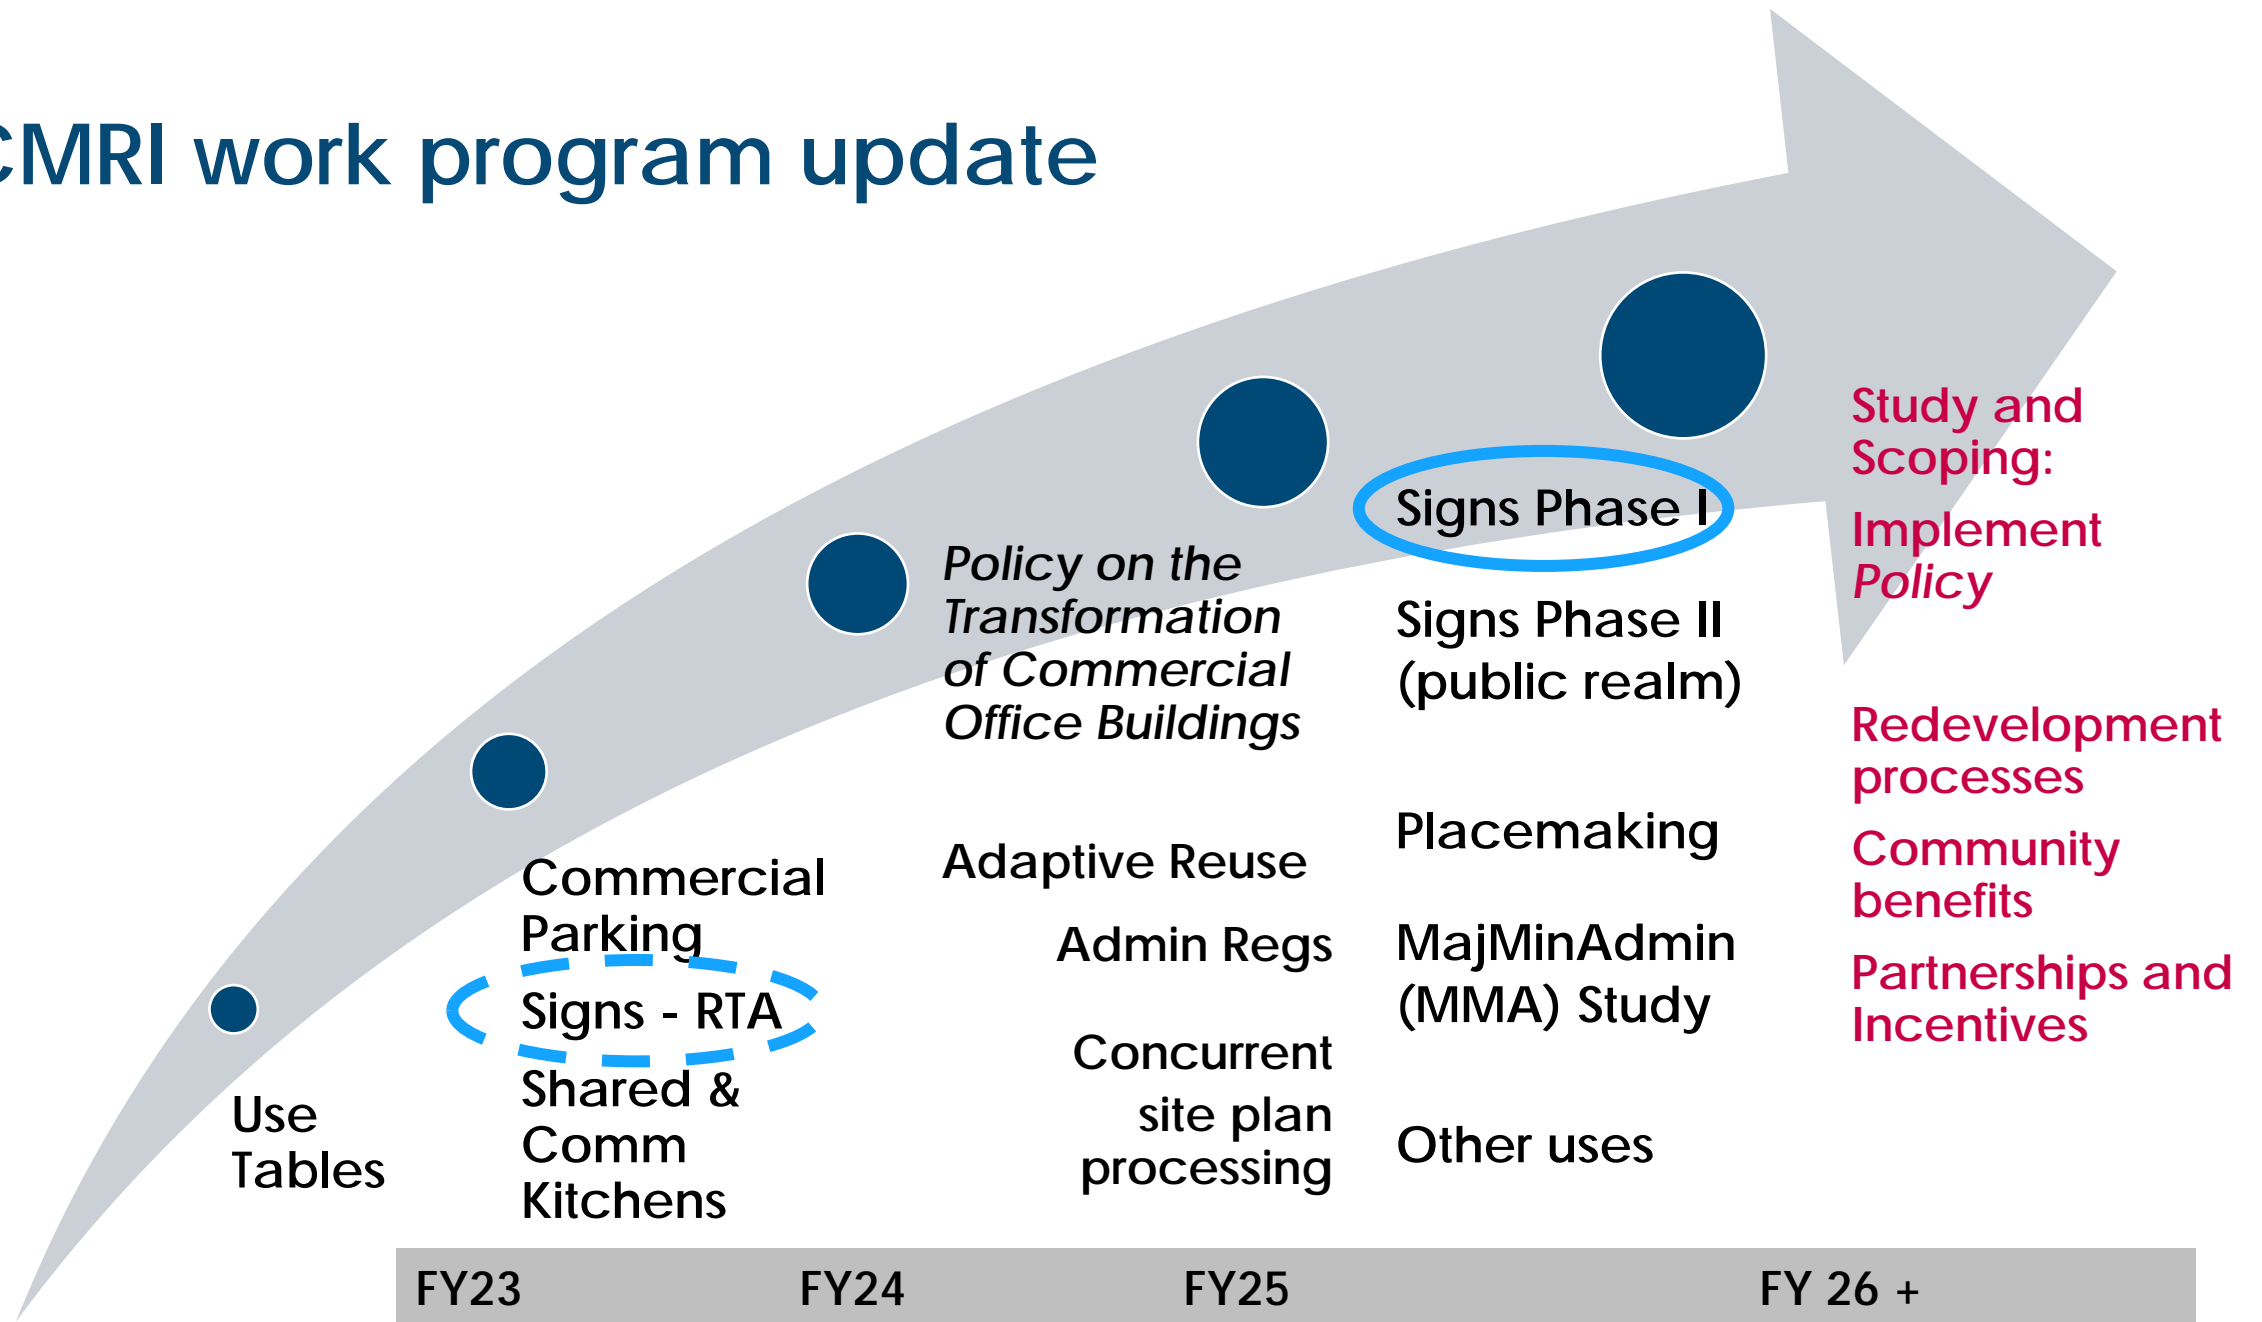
CMRI work program update

Use Tables

Commercial Parking

Signs - RTA

Shared & Comm Kitchens

Policy on the Transformation of Commercial Office Buildings

Adaptive Reuse

Admin Regs

Concurrent site plan processing

Signs Phase I

Signs Phase II (public realm)

Placemaking

MajMinAdmin (MMA) Study

Other uses

Study and Scoping:

Implement Policy

Redevelopment processes

Community benefits

Partnerships and Incentives

FY23 FY24 FY25 FY 26 +